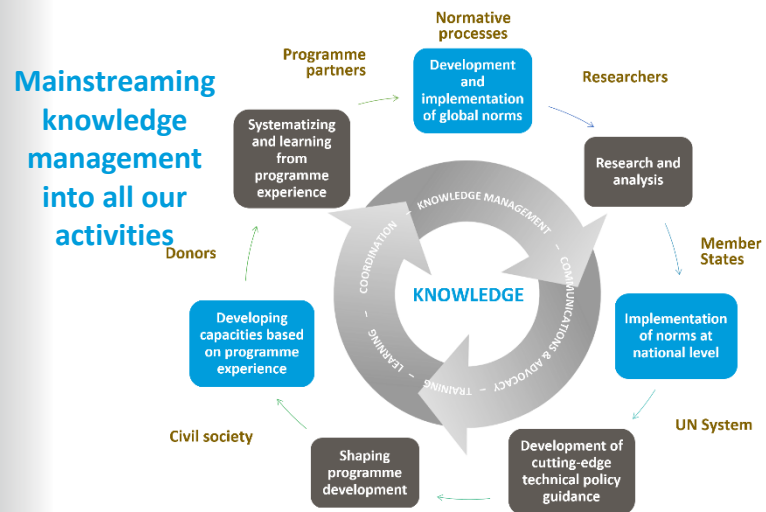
Mainstreaming knowledge management into all our activities

Normative processes

Development and implementation of global norms

Researchers

Research and analysis

Member States

Implementation of norms at national level

UN System

Development of cutting-edge technical policy guidance

Shaping programme development

Civil society

Developing capacities based on programme experience

Donors

Systematizing and learning from programme experience

Programme partners

KNOWLEDGE MANAGEMENT – COMMUNICATIONS & ADVOCACY – TRAINING – LEARNING – COORDINATION

KNOWLEDGE